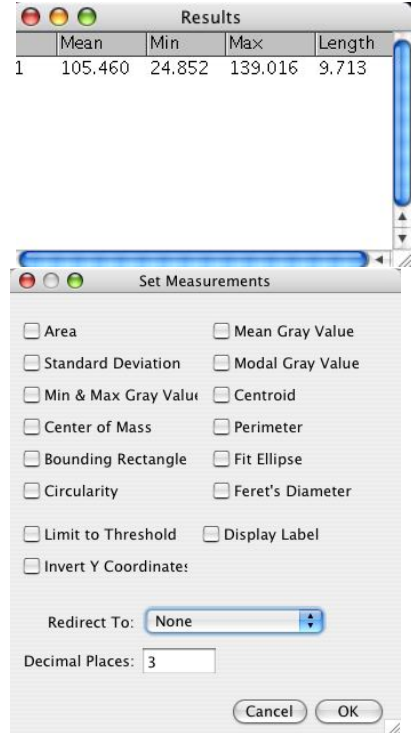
Results

| | Mean | Min | Max | Length |
|---|---|---|---|---|
| 1 | 105.460 | 24.852 | 139.016 | 9.713 |

Set Measurements

Area
Mean Gray Value
Standard Deviation
Modal Gray Value
Min & Max Gray Valu
Centroid
Center of Mass
Perimeter
Bounding Rectangle
Fit Ellipse
Circularity
Feret's Diameter

Limit to Threshold
Display Label
Invert Y Coordinates

Redirect To: None

Decimal Places: 3

Cancel OK